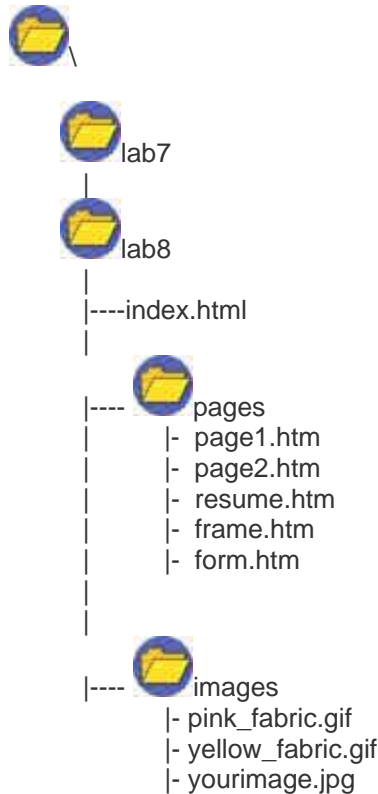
\

lab7

|

lab8

|
|----index.html
|

|---- pages
| |- page1.htm
| |- page2.htm
| |- resume.htm
| |- frame.htm
| |- form.htm
|
|

|---- images
|- pink_fabric.gif
|- yellow_fabric.gif
|- yourimage.jpg